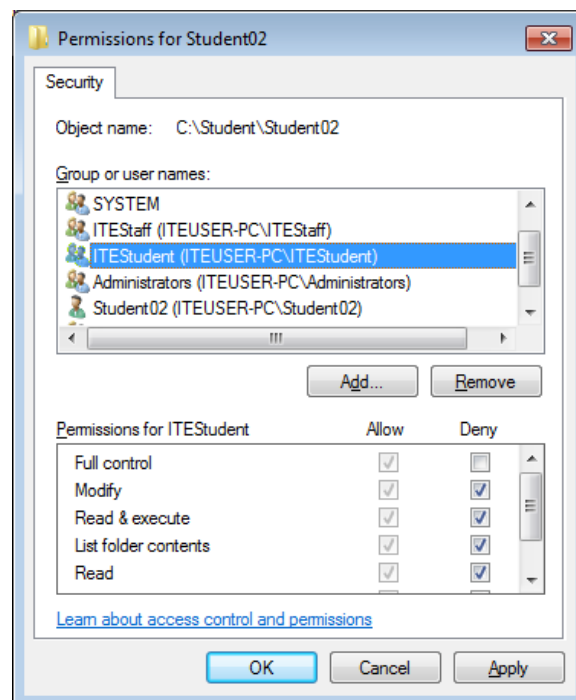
Permissions for Student02

Security

Object name: C:\Student\Student02

Group or user names:

SYSTEM
ITEStaff (ITEUSER-PC\ITEStaff)
ITEStudent (ITEUSER-PC\ITEStudent)
Administrators (ITEUSER-PC\Administrators)
Student02 (ITEUSER-PC\Student02)

Add...
Remove

| Permissions for ITEStudent | Allow | Deny |
|---|---|---|
| Full control | ✓ | |
| Modify | ✓ | ✓ |
| Read & execute | ✓ | ✓ |
| List folder contents | ✓ | ✓ |
| Read | ✓ | ✓ |

Learn about access control and permissions

OK
Cancel
Apply